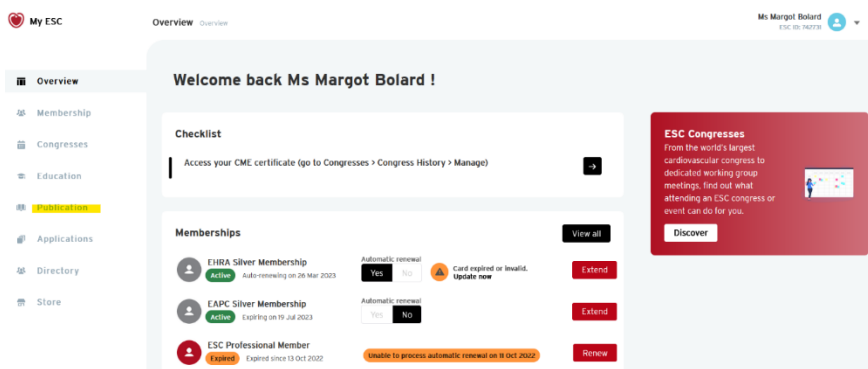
My ESC

Overview Overview

Ms Margot Bolard
ESC ID: 747731

Overview
Membership
Congresses
Education
Publication
Applications
Directory
Store

Welcome back Ms Margot Bolard !

Checklist

Access your CME certificate (go to Congresses > Congress History > Manage)

ESC Congresses
From the world's largest cardiovascular congress to dedicated working group meetings, find out what attending an ESC congress or event can do for you.

Discover

Memberships

View all

EHRA Silver Membership
Active Auto-renewing on 26 Mar 2023
Automatic renewal
Yes No
Card expired or invalid. Update now
Extend

EAPC Silver Membership
Active Expiring on 19 Jul 2023
Automatic renewal
Yes No
Extend

ESC Professional Member
Expired Expired since 13 Oct 2022
Unable to process automatic renewal on 11 Oct 2022
Renew